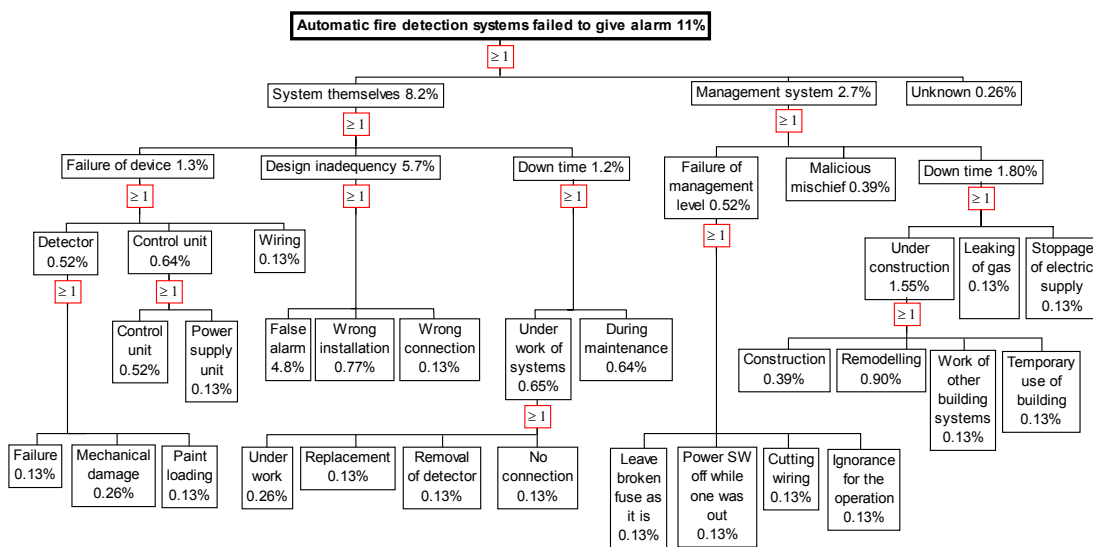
Automatic fire detection systems failed to give alarm 11%

≥ 1

System themselves 8.2%

Management system 2.7%

Unknown 0.26%

≥ 1

≥ 1

Failure of device 1.3%

Design inadequency 5.7%

Down time 1.2%

Failure of management level 0.52%

Malicious mischief 0.39%

Down time 1.80%

≥ 1

≥ 1

≥ 1

≥ 1

≥ 1

Detector 0.52%

Control unit 0.64%

Wiring 0.13%

Under construction 1.55%

Leaking of gas 0.13%

Stoppage of electric supply 0.13%

≥ 1

≥ 1

≥ 1

Control unit 0.52%

Power supply unit 0.13%

False alarm 4.8%

Wrong installation 0.77%

Wrong connection 0.13%

Under work of systems 0.65%

During maintenance 0.64%

Construction 0.39%

Remodelling 0.90%

Work of other building systems 0.13%

Temporary use of building 0.13%

≥ 1

Failure 0.13%

Mechanical damage 0.26%

Paint loading 0.13%

Under work 0.26%

Replacement 0.13%

Removal of detector 0.13%

No connection 0.13%

Leave broken fuse as it is 0.13%

Power SW off while one was out 0.13%

Cutting wiring 0.13%

Ignorance for the operation 0.13%